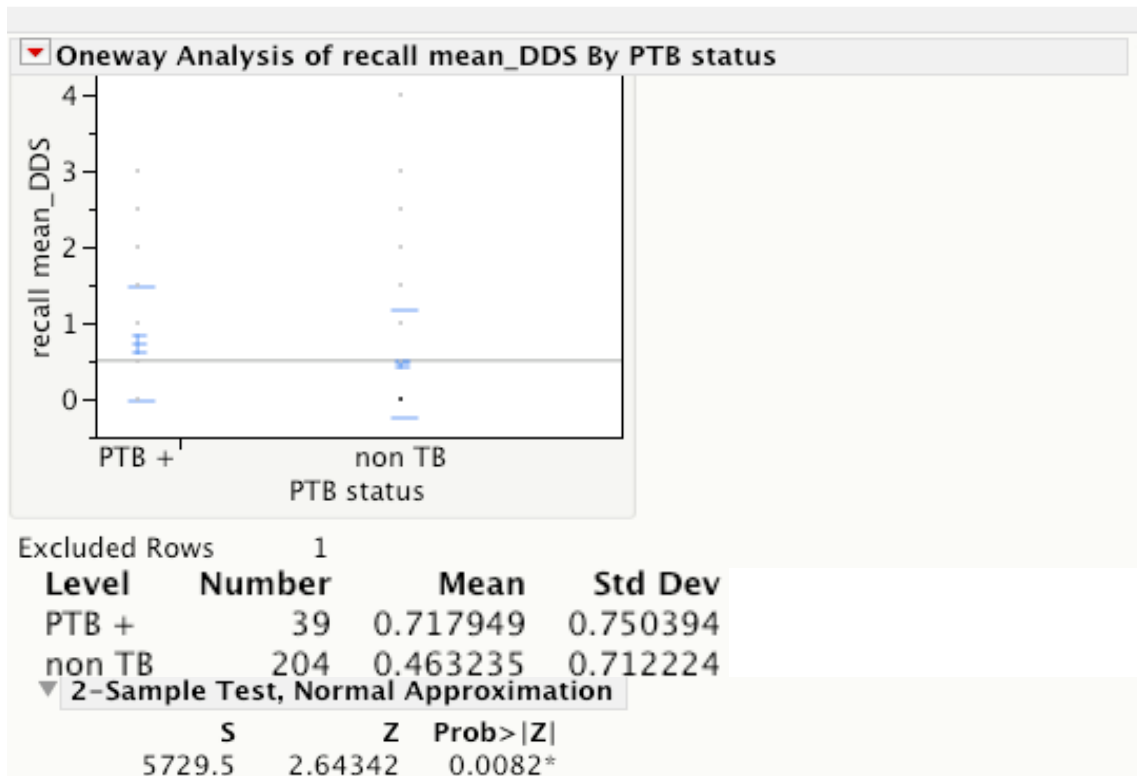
Oneway Analysis of recall mean_DDS By PTB status

recall mean_DDS

4
3
2
1
0

PTB +
non TB
PTB status

Excluded Rows 1

| Level | Number | Mean | Std Dev |
|---|---|---|---|
| PTB + | 39 | 0.717949 | 0.750394 |
| non TB | 204 | 0.463235 | 0.712224 |

2-Sample Test, Normal Approximation

| S | Z | Prob>\|Z\| |
|---|---|---|
| 5729.5 | 2.64342 | 0.0082* |